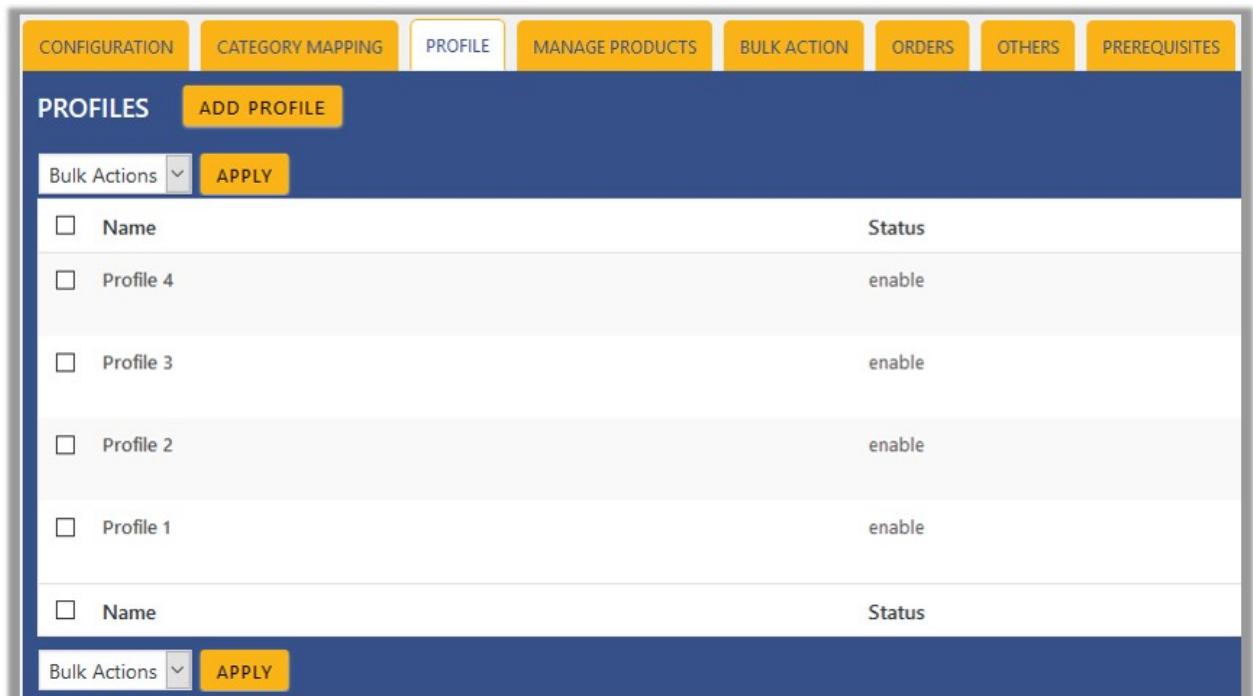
CONFIGURATION CATEGORY MAPPING PROFILE MANAGE PRODUCTS BULK ACTION ORDERS OTHERS PREREQUISITES

PROFILES ADD PROFILE

Bulk Actions APPLY

| Name | Status |
|---|---|
| Profile 4 | enable |
| Profile 3 | enable |
| Profile 2 | enable |
| Profile 1 | enable |
| Name | Status |

Bulk Actions APPLY